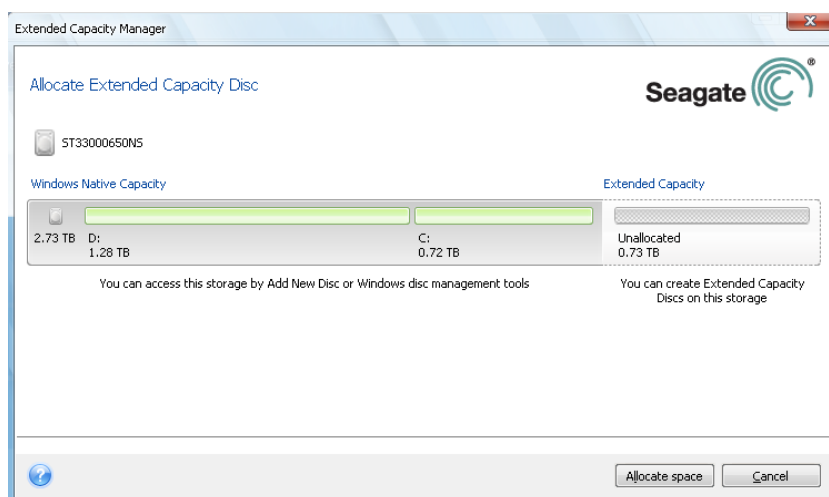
Extended Capacity Manager

Allocate Extended Capacity Disc

Seagate

ST33000650NS

Windows Native Capacity

Extended Capacity

2.73 TB D: 1.28 TB

C: 0.72 TB

Unallocated 0.73 TB

You can access this storage by Add New Disc or Windows disc management tools

You can create Extended Capacity Discs on this storage

Allocate space

Cancel